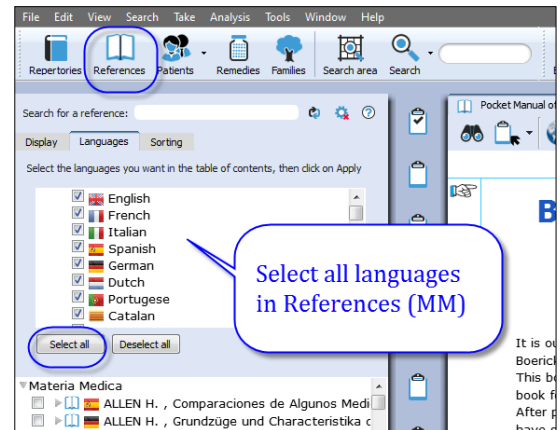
File Edit View Search Take Analysis Tools Window Help

Repertories References Patients Remedies Families Search area Search

Search for a reference:

Display Languages Sorting

Select the languages you want in the table of contents, then click on Apply

English
French
Italian
Spanish
German
Dutch
Portugese
Catalan

Select all Deselect all

Select all languages in References (MM)

Materia Medica
ALLEN H. , Comparaciones de Algunos Medi
ALLEN H. , Grundzüge und Characteristika c

Pocket Manual of

B

It is ou
Boeric
This bo
book f
After p
have